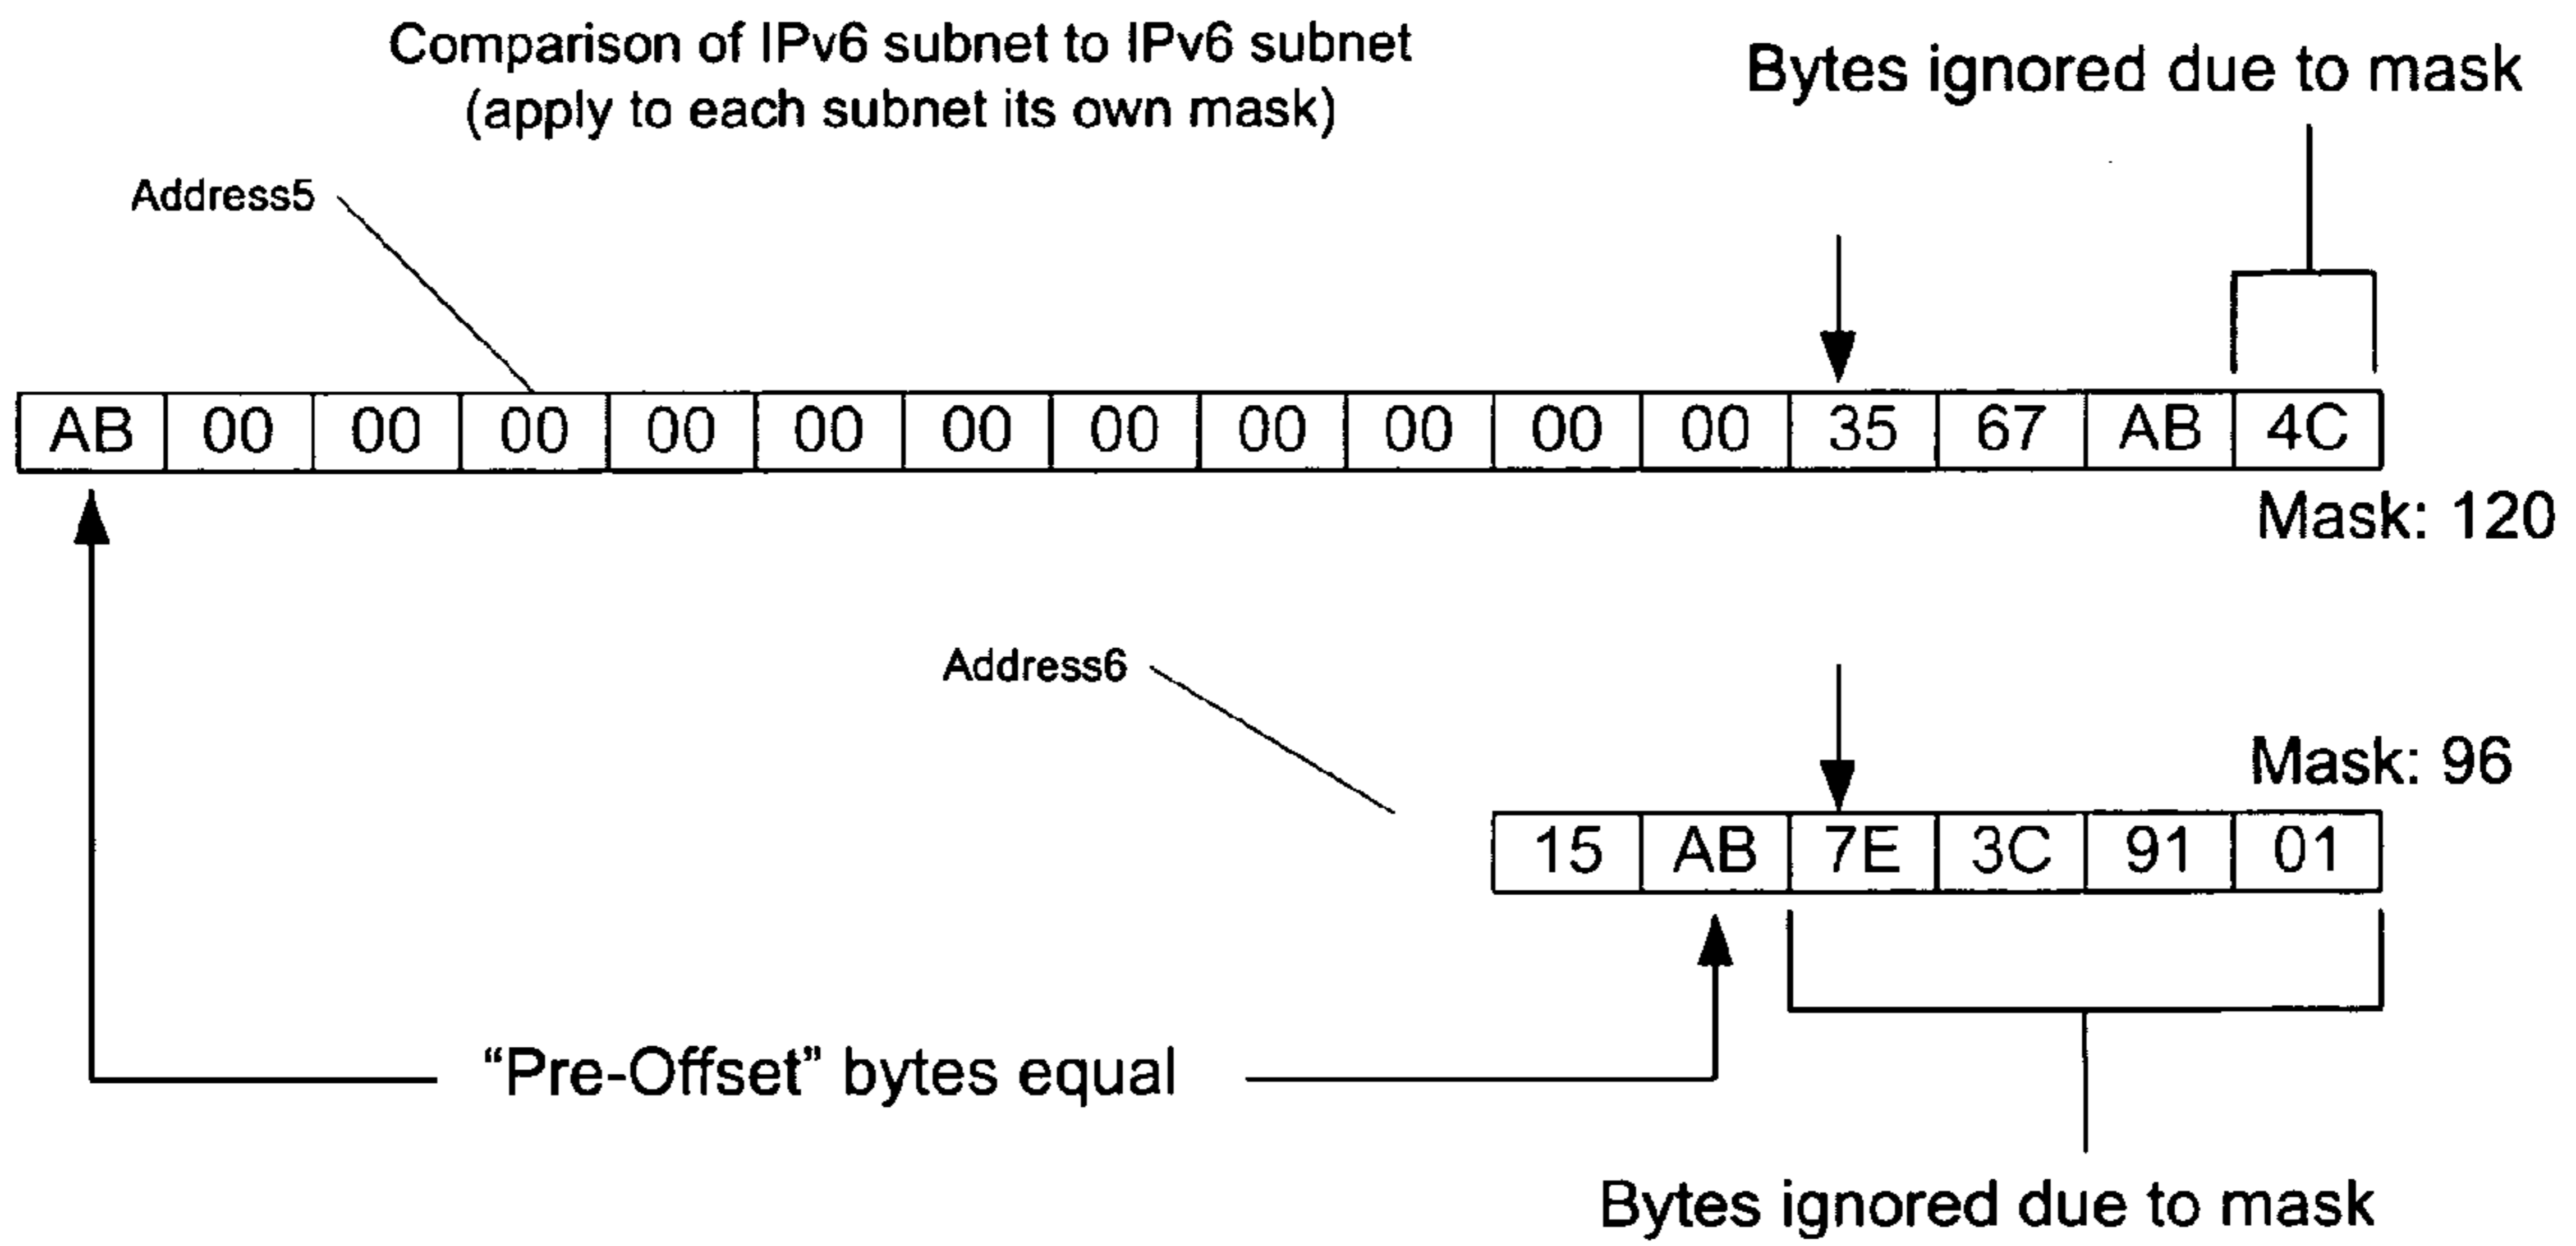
Comparison of IPv6 subnet to IPv6 subnet
(apply to each subnet its own mask)

Bytes ignored due to mask

Address5

| AB | 00 | 00 | 00 | 00 | 00 | 00 | 00 | 00 | 00 | 00 | 00 | 35 | 67 | AB | 4C |
|---|---|---|---|---|---|---|---|---|---|---|---|---|---|---|---|

Mask: 120

Address6

Mask: 96

| 15 | AB | 7E | 3C | 91 | 01 |
|---|---|---|---|---|---|

"Pre-Offset" bytes equal

Bytes ignored due to mask